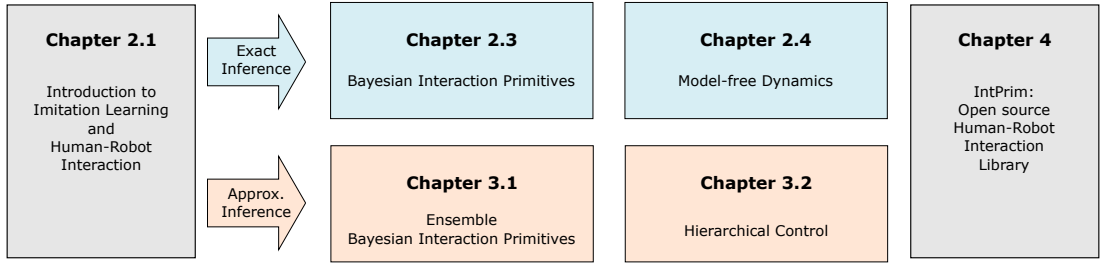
Chapter 2.1

Introduction to Imitation Learning and Human-Robot Interaction

Exact Inference

Approx. Inference

Chapter 2.3

Bayesian Interaction Primitives

Chapter 2.4

Model-free Dynamics

Chapter 3.1

Ensemble Bayesian Interaction Primitives

Chapter 3.2

Hierarchical Control

Chapter 4

IntPrim: Open source Human-Robot Interaction Library